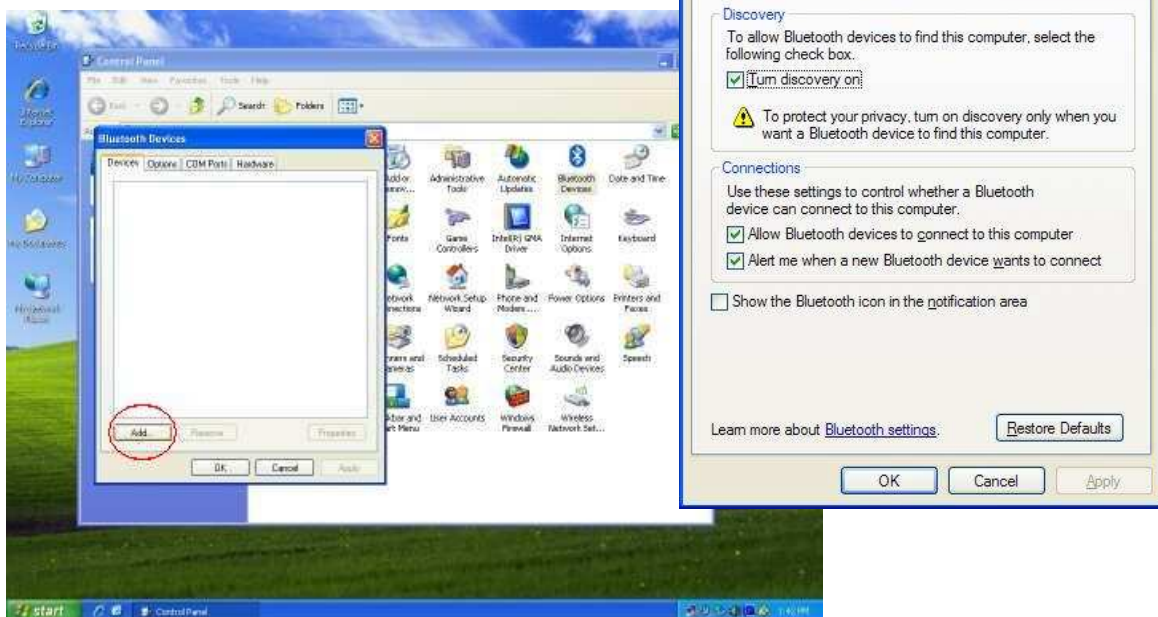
Recycle Bin

Control Panel

File Edit View Favorites Tools Help

Back Search Folders

Bluetooth Devices

Devices Options COM Ports Hardware

Add... Remove Properties

OK Cancel Apply

Add or Remov... Administrative Tools Automatic Updates Bluetooth Devices Date and Time

Fonts Game Controllers Intel(R) GMA Driver Internet Options Keyboard

Network Connections Network Setup Wizard Phone and Modem ... Power Options Printers and Faxes

Programs and Cameras Scheduled Tasks Security Center Sounds and Audio Devices Speech

Taskbar and Start Menu User Accounts Windows Firewall Wireless Network Set...

start Control Panel

Discovery

To allow Bluetooth devices to find this computer, select the following check box.

Turn discovery on

To protect your privacy, turn on discovery only when you want a Bluetooth device to find this computer.

Connections

Use these settings to control whether a Bluetooth device can connect to this computer.

Allow Bluetooth devices to connect to this computer

Alert me when a new Bluetooth device wants to connect

Show the Bluetooth icon in the notification area

Learn more about Bluetooth settings.

Restore Defaults

OK Cancel Apply